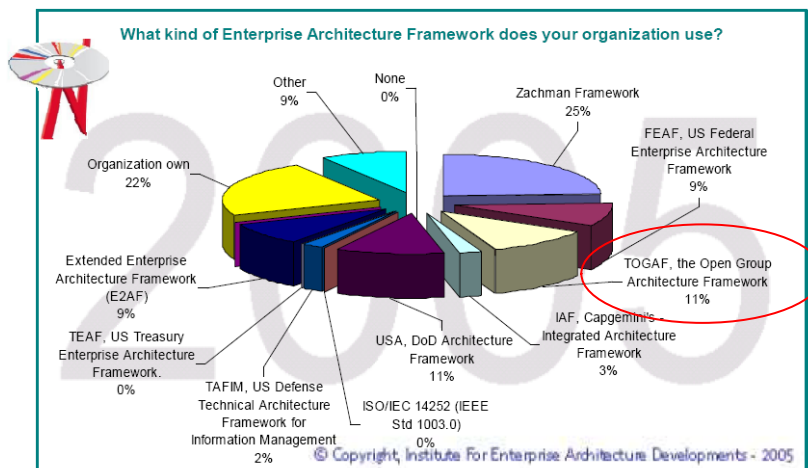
What kind of Enterprise Architecture Framework does your organization use?

Other
9%

None
0%

Zachman Framework
25%

FEAF, US Federal Enterprise Architecture Framework
9%

Organization own
22%

TOGAF, the Open Group Architecture Framework
11%

Extended Enterprise Architecture Framework (E2AF)
9%

IAF, Capgemini's Integrated Architecture Framework
3%

USA, DoD Architecture Framework
11%

TEAF, US Treasury Enterprise Architecture Framework.
0%

TAFIM, US Defense Technical Architecture Framework for Information Management
2%

ISO/IEC 14252 (IEEE Std 1003.0)
0%

2005

© Copyright, Institute For Enterprise Architecture Developments - 2005